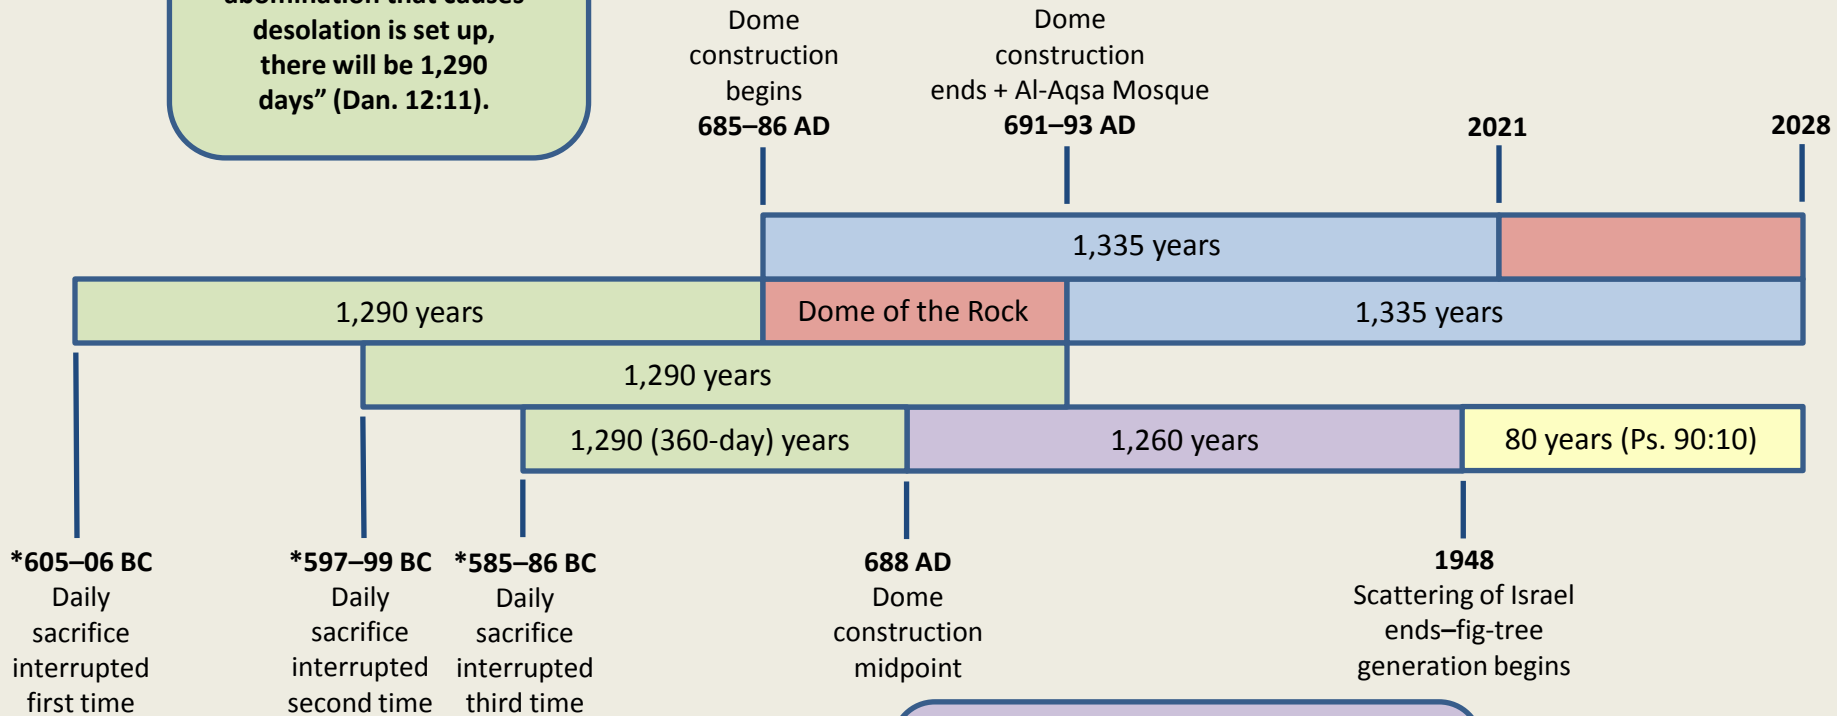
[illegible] desolation is set up, there will be 1,290 days" (Dan. 12:11).

Dome construction begins
685–86 AD

Dome construction ends + Al-Aqsa Mosque
691–93 AD

2021

2028

1,335 years

1,290 years

Dome of the Rock

1,335 years

1,290 years

1,290 (360-day) years

1,260 years

80 years (Ps. 90:10)

*605–06 BC
Daily sacrifice interrupted first time

*597–99 BC
Daily sacrifice interrupted second time

*585–86 BC
Daily sacrifice interrupted third time

688 AD
Dome construction midpoint

1948
Scattering of Israel ends–fig-tree generation begins